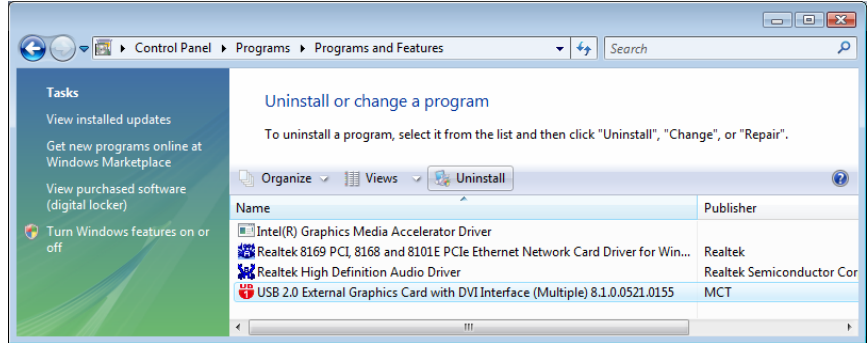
Control Panel ▸ Programs ▸ Programs and Features

Search

Tasks

View installed updates

Get new programs online at Windows Marketplace

View purchased software (digital locker)

Turn Windows features on or off

Uninstall or change a program

To uninstall a program, select it from the list and then click "Uninstall", "Change", or "Repair".

Organize Views Uninstall

| Name | Publisher |
|---|---|
| Intel(R) Graphics Media Accelerator Driver | |
| Realtek 8169 PCI, 8168 and 8101E PCIe Ethernet Network Card Driver for Win... | Realtek |
| Realtek High Definition Audio Driver | Realtek Semiconductor Cor |
| USB 2.0 External Graphics Card with DVI Interface (Multiple) 8.1.0.0521.0155 | MCT |